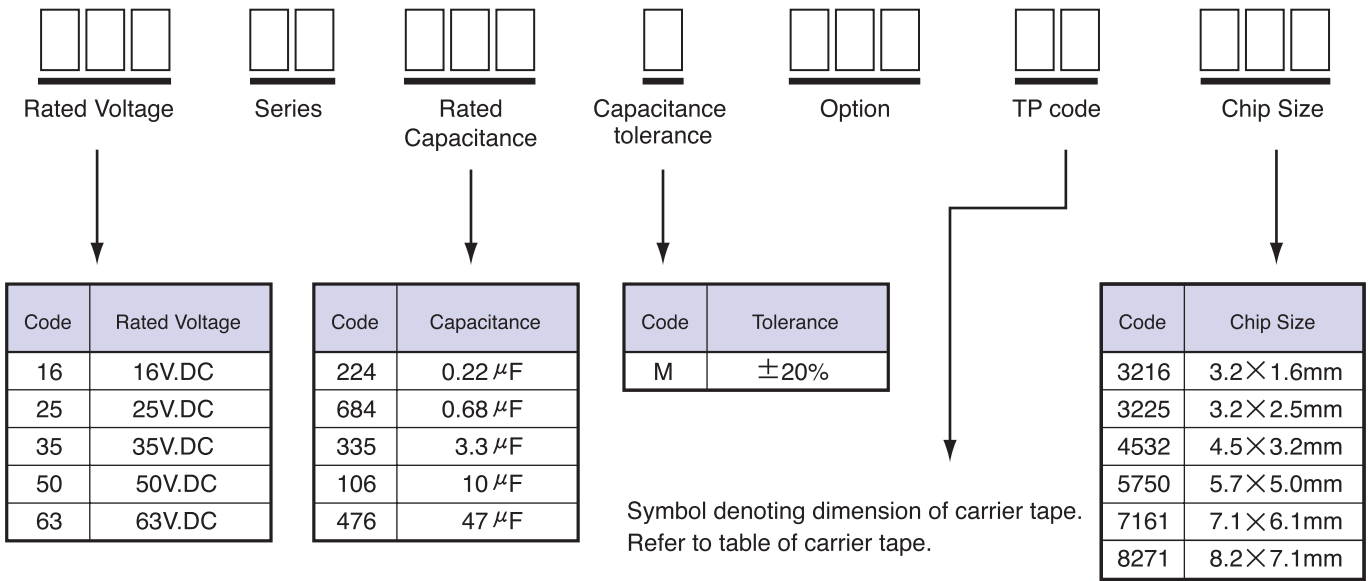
Rated Voltage

Series

Rated Capacitance

Capacitance tolerance

Option

TP code

Chip Size

| Code | Rated Voltage |
|---|---|
| 16 | 16V.DC |
| 25 | 25V.DC |
| 35 | 35V.DC |
| 50 | 50V.DC |
| 63 | 63V.DC |

| Code | Capacitance |
|---|---|
| 224 | 0.22$\mu$F |
| 684 | 0.68$\mu$F |
| 335 | 3.3$\mu$F |
| 106 | 10$\mu$F |
| 476 | 47$\mu$F |

| Code | Tolerance |
|---|---|
| M | $\pm$20% |

Symbol denoting dimension of carrier tape.
Refer to table of carrier tape.

| Code | Chip Size |
|---|---|
| 3216 | 3.2$\times$1.6mm |
| 3225 | 3.2$\times$2.5mm |
| 4532 | 4.5$\times$3.2mm |
| 5750 | 5.7$\times$5.0mm |
| 7161 | 7.1$\times$6.1mm |
| 8271 | 8.2$\times$7.1mm |